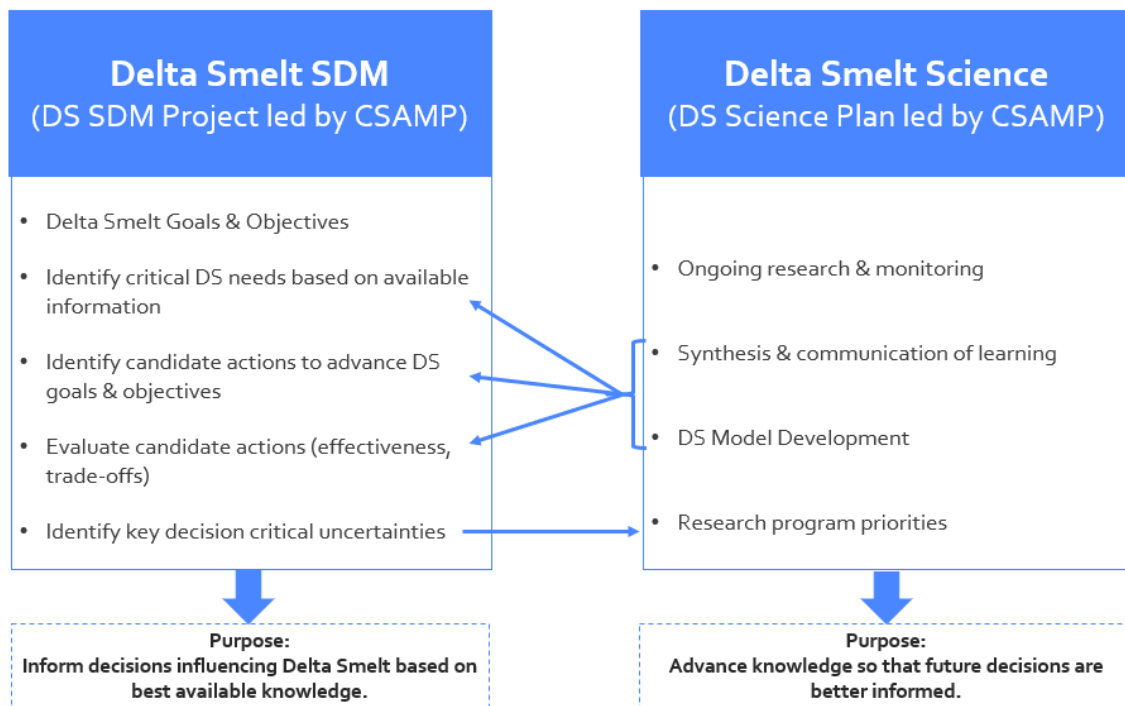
Delta Smelt SDM
(DS SDM Project led by CSAMP)

- Delta Smelt Goals & Objectives
- Identify critical DS needs based on available information
- Identify candidate actions to advance DS goals & objectives
- Evaluate candidate actions (effectiveness, trade-offs)
- Identify key decision critical uncertainties

Purpose:
Inform decisions influencing Delta Smelt based on best available knowledge.

Delta Smelt Science
(DS Science Plan led by CSAMP)

- Ongoing research & monitoring
- Synthesis & communication of learning
- DS Model Development
- Research program priorities

Purpose:
Advance knowledge so that future decisions are better informed.